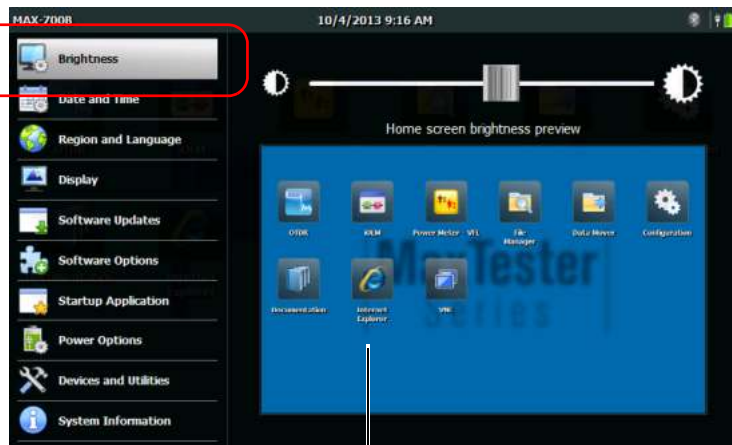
MAX-700B

10/4/2013 9:16 AM

Brightness

Date and Time

Region and Language

Display

Software Updates

Software Options

Startup Application

Power Options

Devices and Utilities

System Information

Home screen brightness preview

OTDR

iOLM

Power Meter · VFL

File Manager

Data Mover

Configuration

Documentation

Internet Explorer

VNC

MaxTester
Series